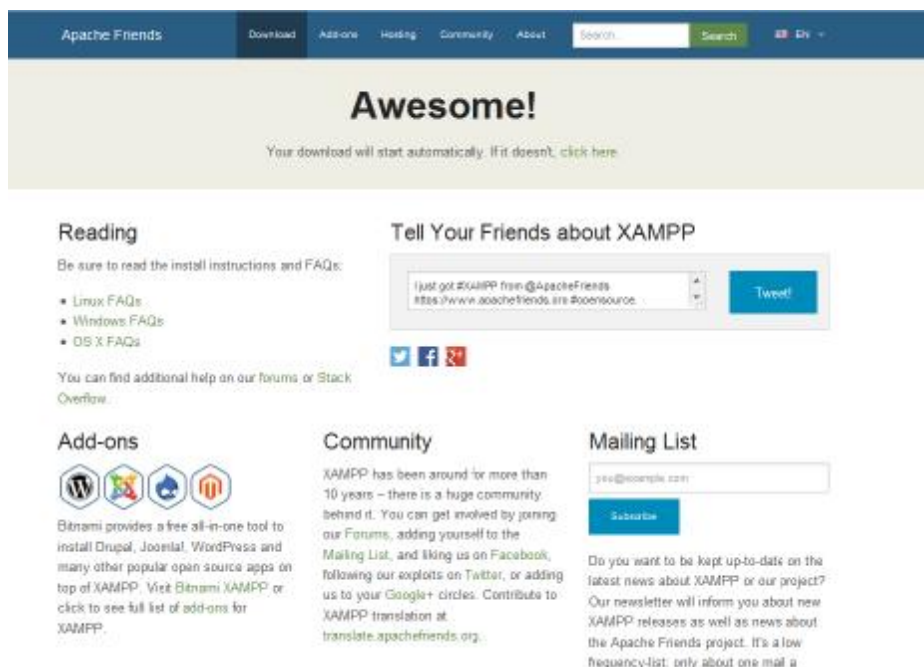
Apache Friends Download Add-ons Hosting Community About Search... Search EN

Awesome!

Your download will start automatically. If it doesn't, click here.

Reading

Be sure to read the install instructions and FAQs:

- Linux FAQs
- Windows FAQs
- OS X FAQs

You can find additional help on our forums or Stack Overflow.

Tell Your Friends about XAMPP

I just got #XAMPP from @ApacheFriends https://www.apachefriends.org #opensource.

Tweet!

Add-ons

Bitnami provides a free all-in-one tool to install Drupal, Joomla!, WordPress and many other popular open source apps on top of XAMPP. Visit Bitnami XAMPP or click to see full list of add-ons for XAMPP.

Community

XAMPP has been around for more than 10 years – there is a huge community behind it. You can get involved by joining our Forums, adding yourself to the Mailing List, and liking us on Facebook, following our exploits on Twitter, or adding us to your Google+ circles. Contribute to XAMPP translation at translate.apachefriends.org.

Mailing List

you@example.com

Subscribe

Do you want to be kept up-to-date on the latest news about XAMPP or our project? Our newsletter will inform you about new XAMPP releases as well as news about the Apache Friends project. It's a low frequency-list, only about one mail a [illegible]